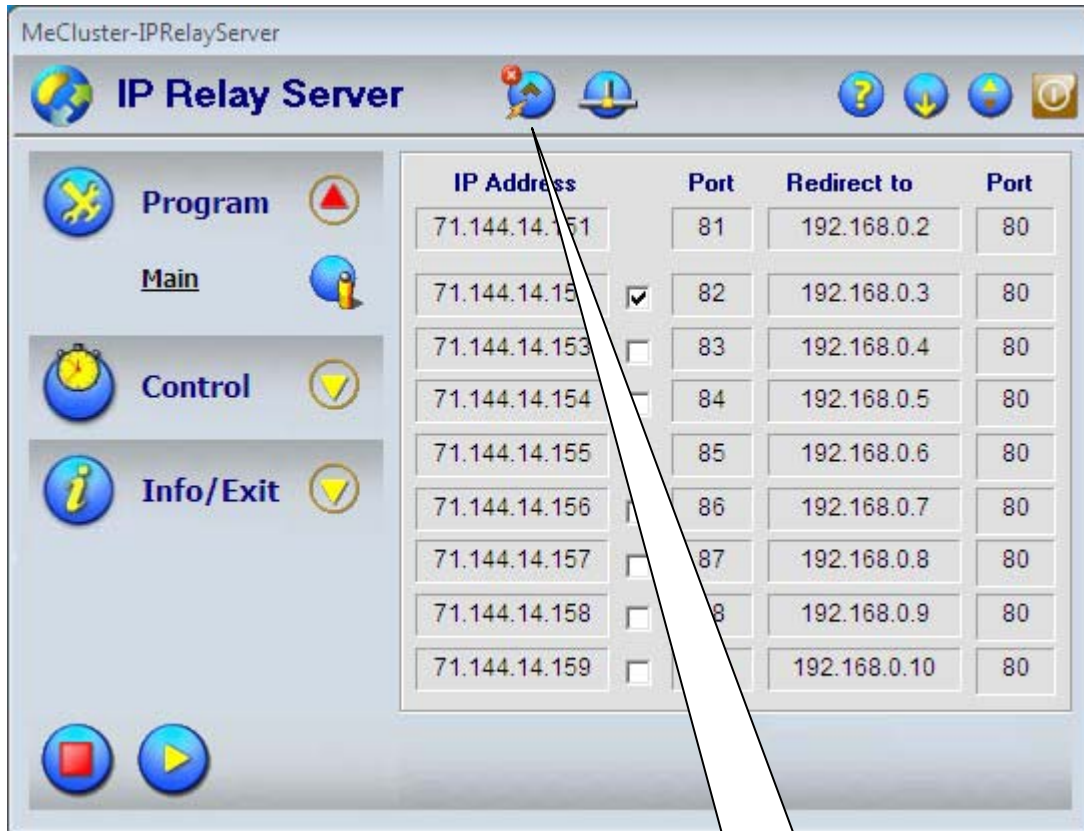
MeCluster-IPRelayServer

IP Relay Server

Program

Main

Control

Info/Exit

| IP Address | | Port | Redirect to | Port |
|---|---|---|---|---|
| 71.144.14.151 | | 81 | 192.168.0.2 | 80 |
| 71.144.14.15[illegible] | ☑ | 82 | 192.168.0.3 | 80 |
| 71.144.14.153 | ☐ | 83 | 192.168.0.4 | 80 |
| 71.144.14.154 | ☐ | 84 | 192.168.0.5 | 80 |
| 71.144.14.155 | | 85 | 192.168.0.6 | 80 |
| 71.144.14.156 | ☐ | 86 | 192.168.0.7 | 80 |
| 71.144.14.157 | ☐ | 87 | 192.168.0.8 | 80 |
| 71.144.14.158 | ☐ | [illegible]8 | 192.168.0.9 | 80 |
| 71.144.14.159 | ☐ | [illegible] | 192.168.0.10 | 80 |